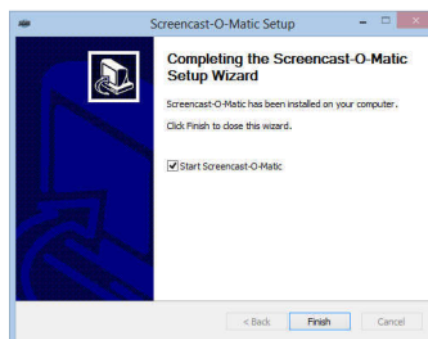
Screencast-O-Matic Setup

Completing the Screencast-O-Matic Setup Wizard

Screencast-O-Matic has been installed on your computer.

Click Finish to close this wizard.

Start Screencast-O-Matic

< Back
Finish
Cancel